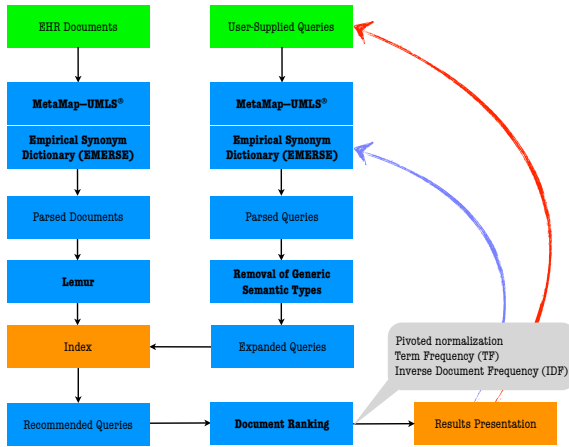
EHR Documents

User-Supplied Queries

MetaMap–UMLS®

Empirical Synonym Dictionary (EMERSE)

MetaMap–UMLS®

Empirical Synonym Dictionary (EMERSE)

Parsed Documents

Parsed Queries

Lemur

Removal of Generic Semantic Types

Index

Expanded Queries

Pivoted normalization
Term Frequency (TF)
Inverse Document Frequency (IDF)

Recommended Queries

Document Ranking

Results Presentation